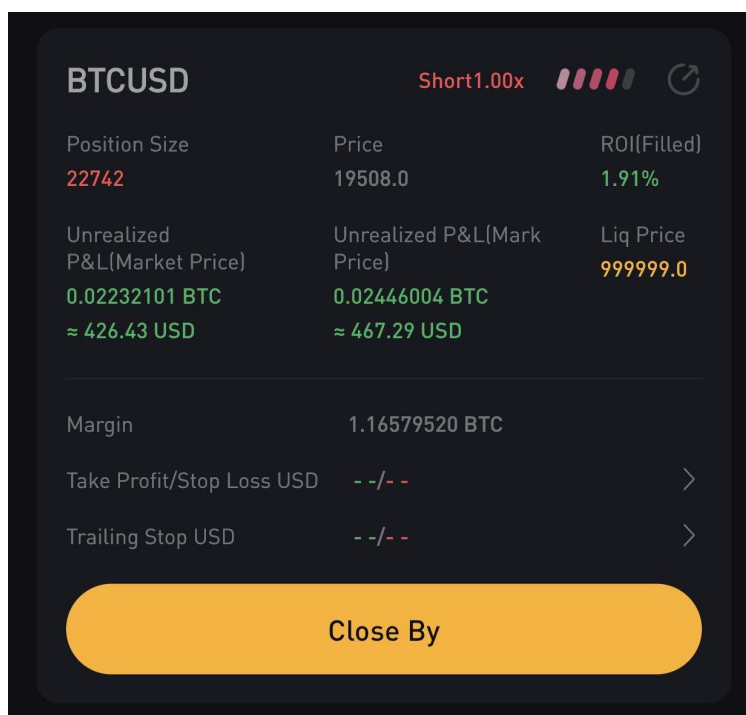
BTCUSD

Short1.00x

Position Size
22742

Price
19508.0

ROI(Filled)
1.91%

Unrealized P&L(Market Price)
0.02232101 BTC
≈ 426.43 USD

Unrealized P&L(Mark Price)
0.02446004 BTC
≈ 467.29 USD

Liq Price
999999.0

Margin
1.16579520 BTC

Take Profit/Stop Loss USD
- -/- -

Trailing Stop USD
- -/- -

Close By